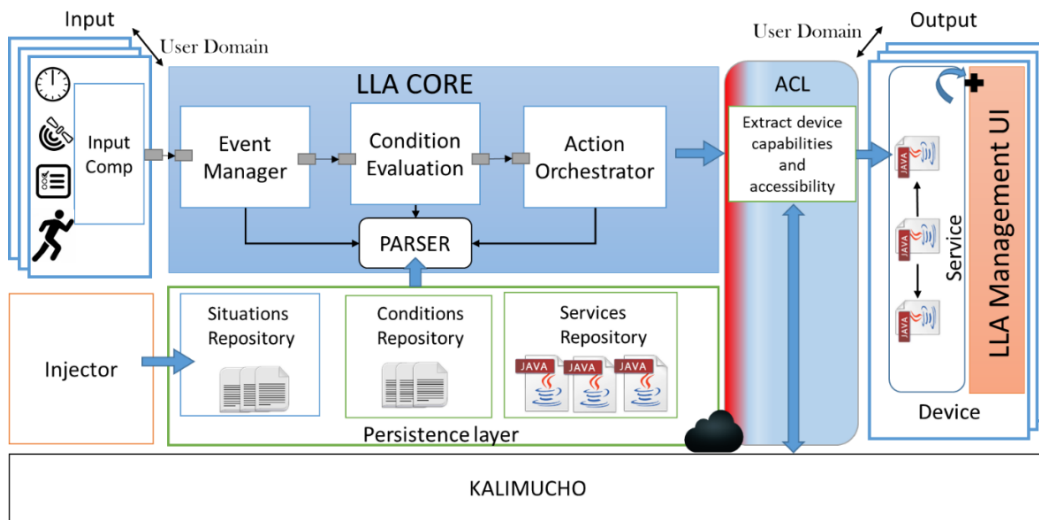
Input
User Domain
Input Comp
LLA CORE
Event Manager
Condition Evaluation
Action Orchestrator
PARSER
User Domain
ACL
Extract device capabilities and accessibility
Output
JAVA
JAVA
JAVA
Service
LLA Management UI
Device
Injector
Situations Repository
Conditions Repository
Services Repository
JAVA
JAVA
JAVA
Persistence layer
KALIMUCHO